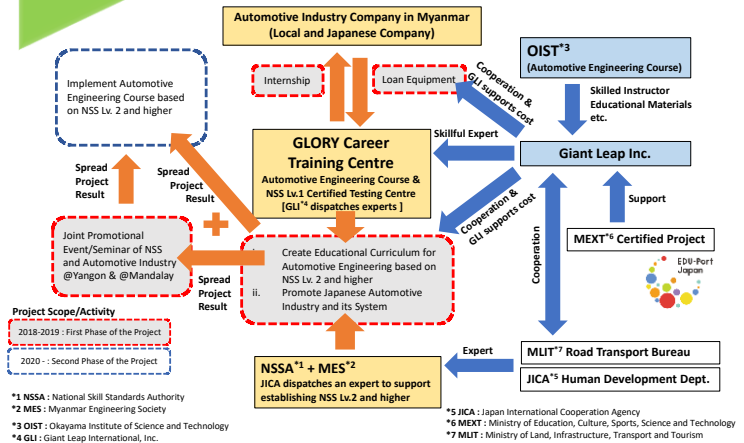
Automotive Industry Company in Myanmar (Local and Japanese Company)

Internship

Loan Equipment

OIST*3 (Automotive Engineering Course)

Cooperation & GLI supports cost

Skilled Instructor Educational Materials etc.

Implement Automotive Engineering Course based on NSS Lv. 2 and higher

GLORY Career Training Centre
Automotive Engineering Course & NSS Lv.1 Certified Testing Centre [GLI*4 dispatches experts ]

Skillful Expert

Giant Leap Inc.

Spread Project Result

Spread Project Result

Cooperation & GLI supports cost

Support

Joint Promotional Event/Seminar of NSS and Automotive Industry @Yangon & @Mandalay

i. Create Educational Curriculum for Automotive Engineering based on NSS Lv. 2 and higher
ii. Promote Japanese Automotive Industry and its System

Cooperation

MEXT*6 Certified Project

EDU-Port Japan

Spread Project Result

Project Scope/Activity

2018-2019 : First Phase of the Project

2020 - : Second Phase of the Project

Expert

MLIT*7 Road Transport Bureau

NSSA*1 + MES*2
JICA dispatches an expert to support establishing NSS Lv.2 and higher

JICA*5 Human Development Dept.

*1 NSSA : National Skill Standards Authority
*2 MES : Myanmar Engineering Society
*3 OIST : Okayama Institute of Science and Technology
*4 GLI : Giant Leap International, Inc.

*5 JICA : Japan International Cooperation Agency
*6 MEXT : Ministry of Education, Culture, Sports, Science and Technology
*7 MLIT : Ministry of Land, Infrastructure, Transport and Tourism